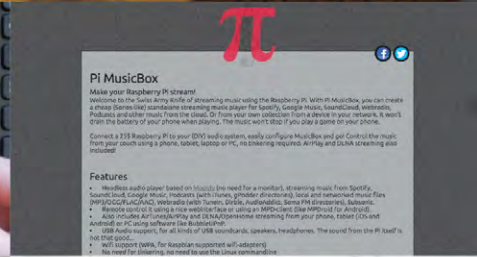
Pi MusicBox

Make your Raspberry Pi stream!

Welcome to the Swiss Army Knife of streaming music using the Raspberry Pi. With Pi MusicBox, you can create a cheap (Sonos-like) standalone streaming music player for Spotify, Google Music, SoundCloud, Webradio, Podcasts and other music from the cloud. Or from your own collection from a device in your network. It won't drain the battery of your phone when playing. The music won't stop if you play a game on your phone.

Connect a 35$ Raspberry Pi to your (DIY) audio system, easily configure MusicBox and go! Control the music from your couch using a phone, tablet, laptop or PC, no tinkering required. AirPlay and DLNA streaming also included!

Features

Headless audio player based on Mopidy (no need for a monitor), streaming music from Spotify, SoundCloud, Google Music, Podcasts (with iTunes, gPodder directories), local and networked music files (MP3/OGG/FLAC/AAC), Webradio (with TuneIn, Dirble, AudioAddict, Soma FM directories), Subsonic.

Remote control it using a nice webinterface or using an MPD-client (like MPDroid for Android).

Also includes AirTunes/AirPlay and DLNA/OpenHome streaming from your phone, tablet (iOS and Android) or PC using software like BubbleUPnP.

USB Audio support, for all kinds of USB soundcards, speakers, headphones. The sound from the Pi itself is not that good...

WiFi support (WPA, for Raspbian supported wifi-adapters)

No need for tinkering, no need to use the Linux commandline